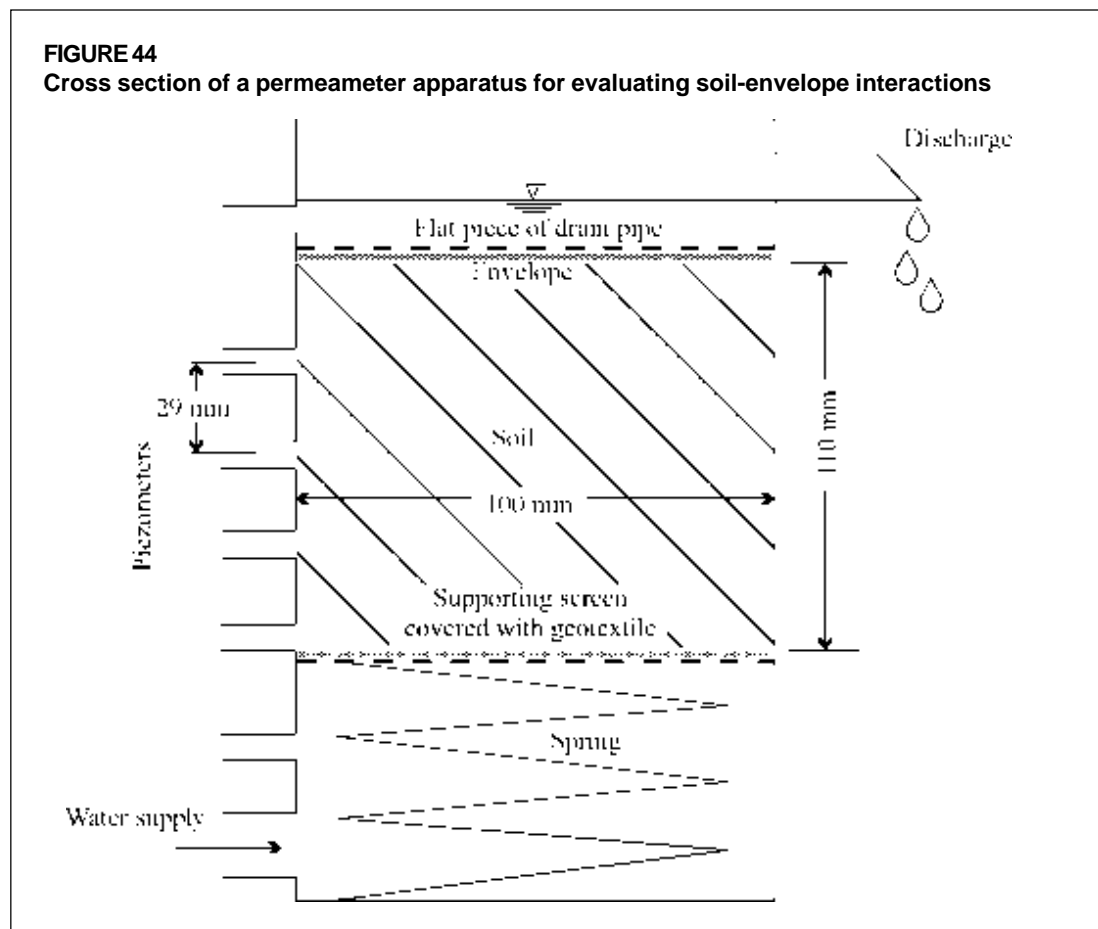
FIGURE 44
Cross section of a permeameter apparatus for evaluating soil-envelope interactions

Discharge

Flat piece of drain pipe

Envelope

29 mm

Soil

110 mm

100 mm

Piezometers

Supporting screen covered with geotextile

Spring

Water supply